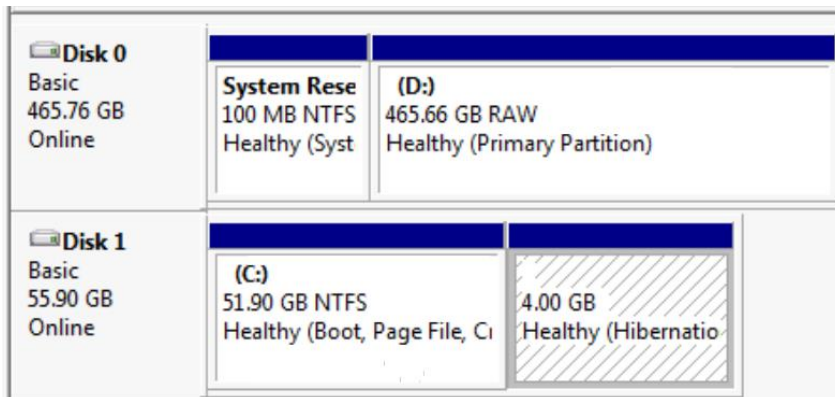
Disk 0
Basic
465.76 GB
Online

System Rese
100 MB NTFS
Healthy (Syst

(D:)
465.66 GB RAW
Healthy (Primary Partition)

Disk 1
Basic
55.90 GB
Online

(C:)
51.90 GB NTFS
Healthy (Boot, Page File, Cı

4.00 GB
Healthy (Hibernatio